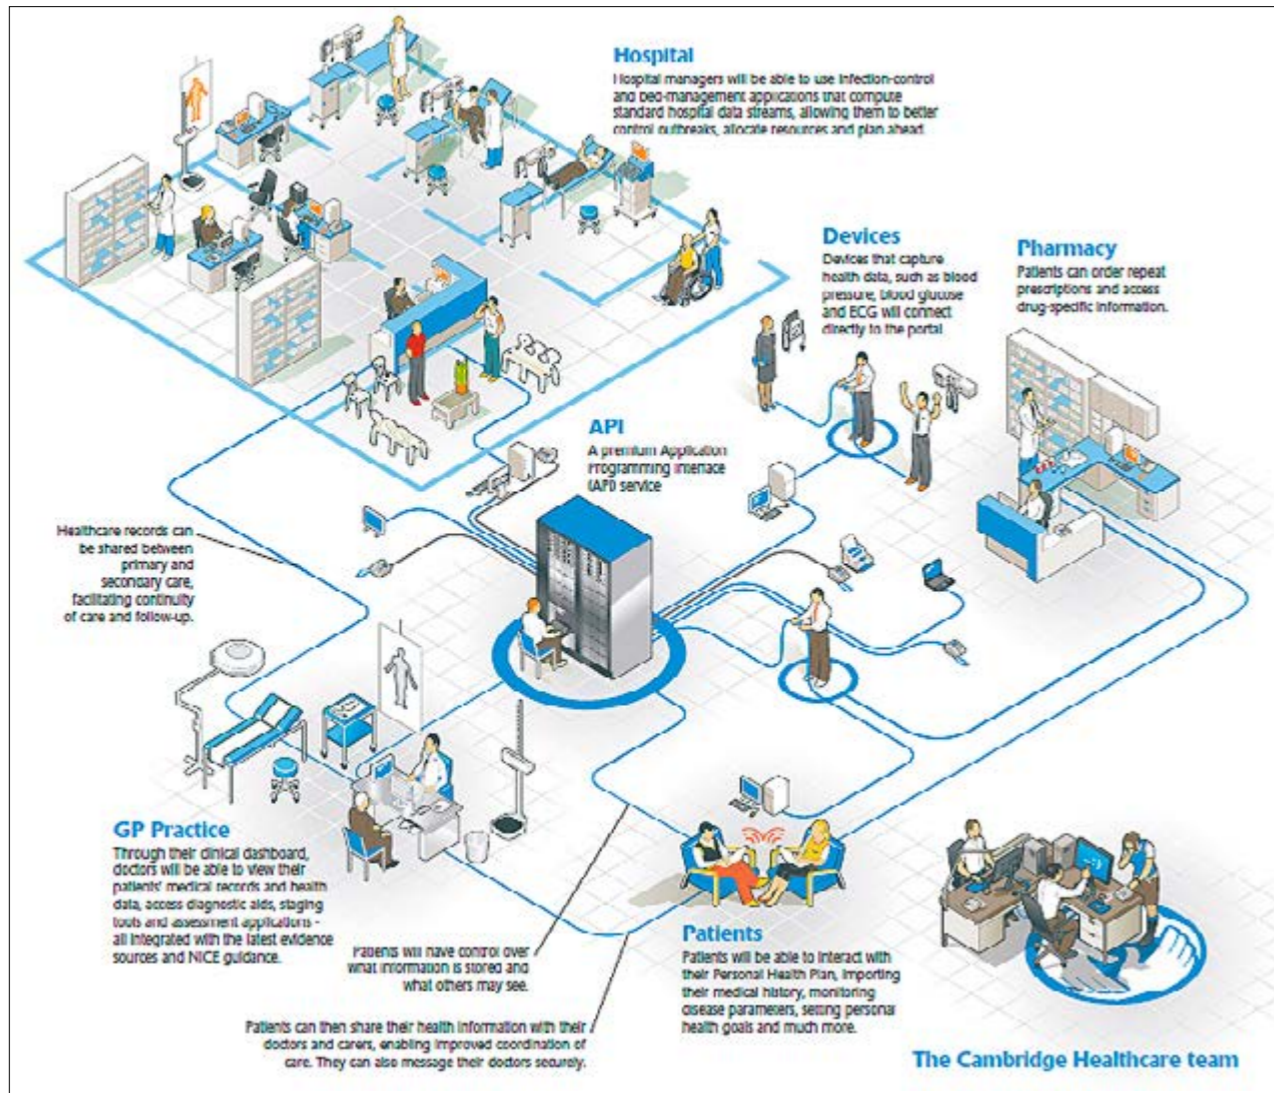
Hospital
Hospital managers will be able to use infection-control and bed-management applications that compute standard hospital data streams, allowing them to better control outbreaks, allocate resources and plan ahead.

Devices
Devices that capture health data, such as blood pressure, blood glucose and ECG will connect directly to the portal

Pharmacy
Patients can order repeat prescriptions and access drug-specific information.

API
A premium Application Programming Interface (API) service

Healthcare records can be shared between primary and secondary care, facilitating continuity of care and follow-up.

GP Practice
Through their clinical dashboard, doctors will be able to view their patients' medical records and health data, access diagnostic aids, staging tools and assessment applications - all integrated with the latest evidence sources and NICE guidance.

Patients will have control over what information is stored and what others may see.

Patients can then share their health information with their doctors and carers, enabling improved coordination of care. They can also message their doctors securely.

Patients
Patients will be able to interact with their Personal Health Plan, importing their medical history, monitoring disease parameters, setting personal health goals and much more.

The Cambridge Healthcare team